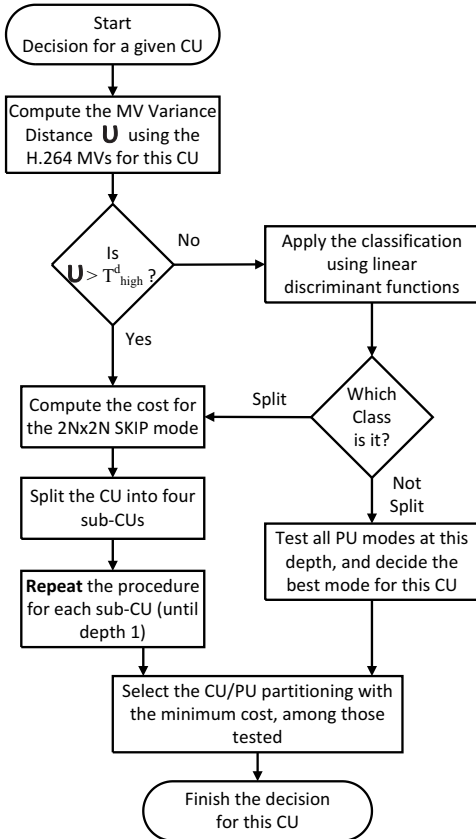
Start
Decision for a given CU

Compute the MV Variance Distance $\mho$ using the H.264 MVs for this CU

Is $\mho > T^{d}_{high}$ ?

No

Yes

Apply the classification using linear discriminant functions

Which Class is it?

Split

Not Split

Compute the cost for the 2Nx2N SKIP mode

Split the CU into four sub-CUs

**Repeat** the procedure for each sub-CU (until depth 1)

Test all PU modes at this depth, and decide the best mode for this CU

Select the CU/PU partitioning with the minimum cost, among those tested

Finish the decision for this CU